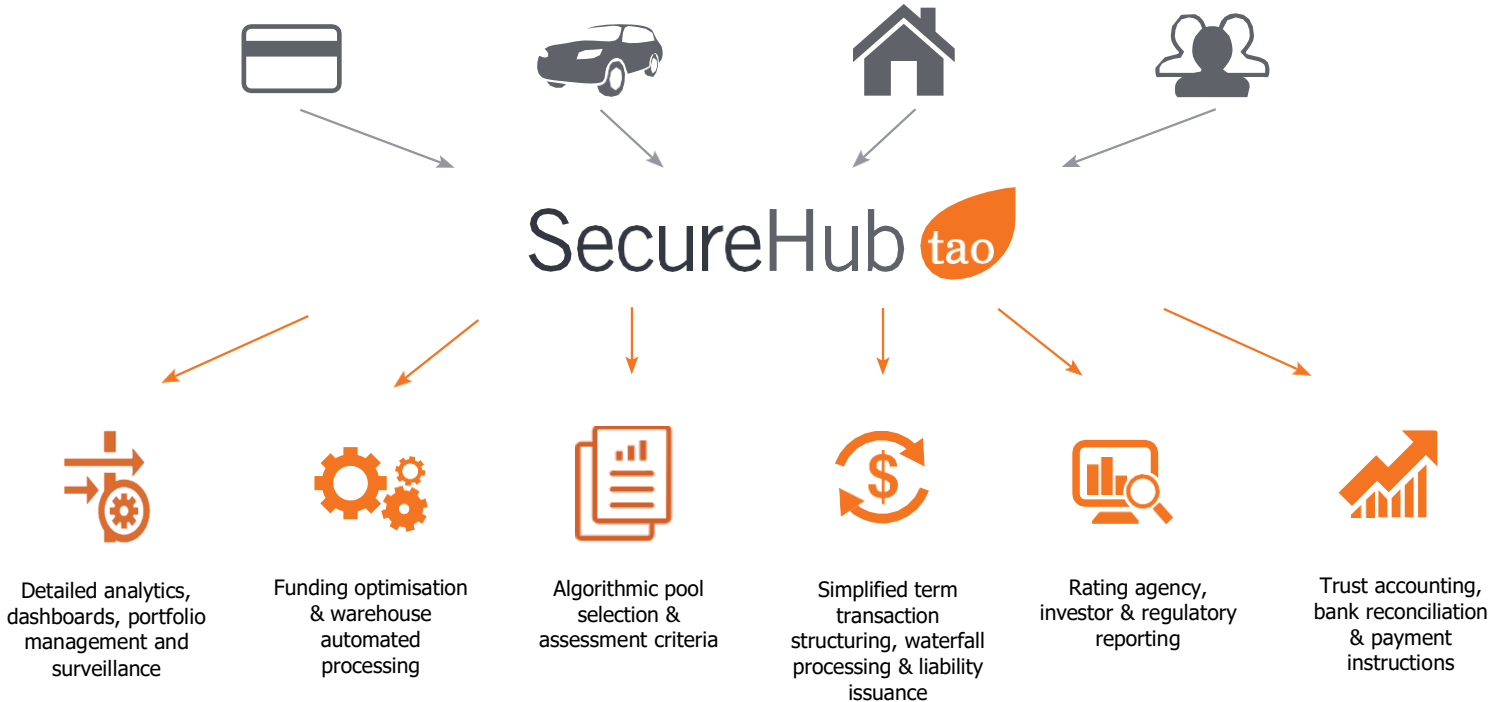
SecureHub tao

Detailed analytics, dashboards, portfolio management and surveillance

Funding optimisation & warehouse automated processing

Algorithmic pool selection & assessment criteria

Simplified term transaction structuring, waterfall processing & liability issuance

Rating agency, investor & regulatory reporting

Trust accounting, bank reconciliation & payment instructions